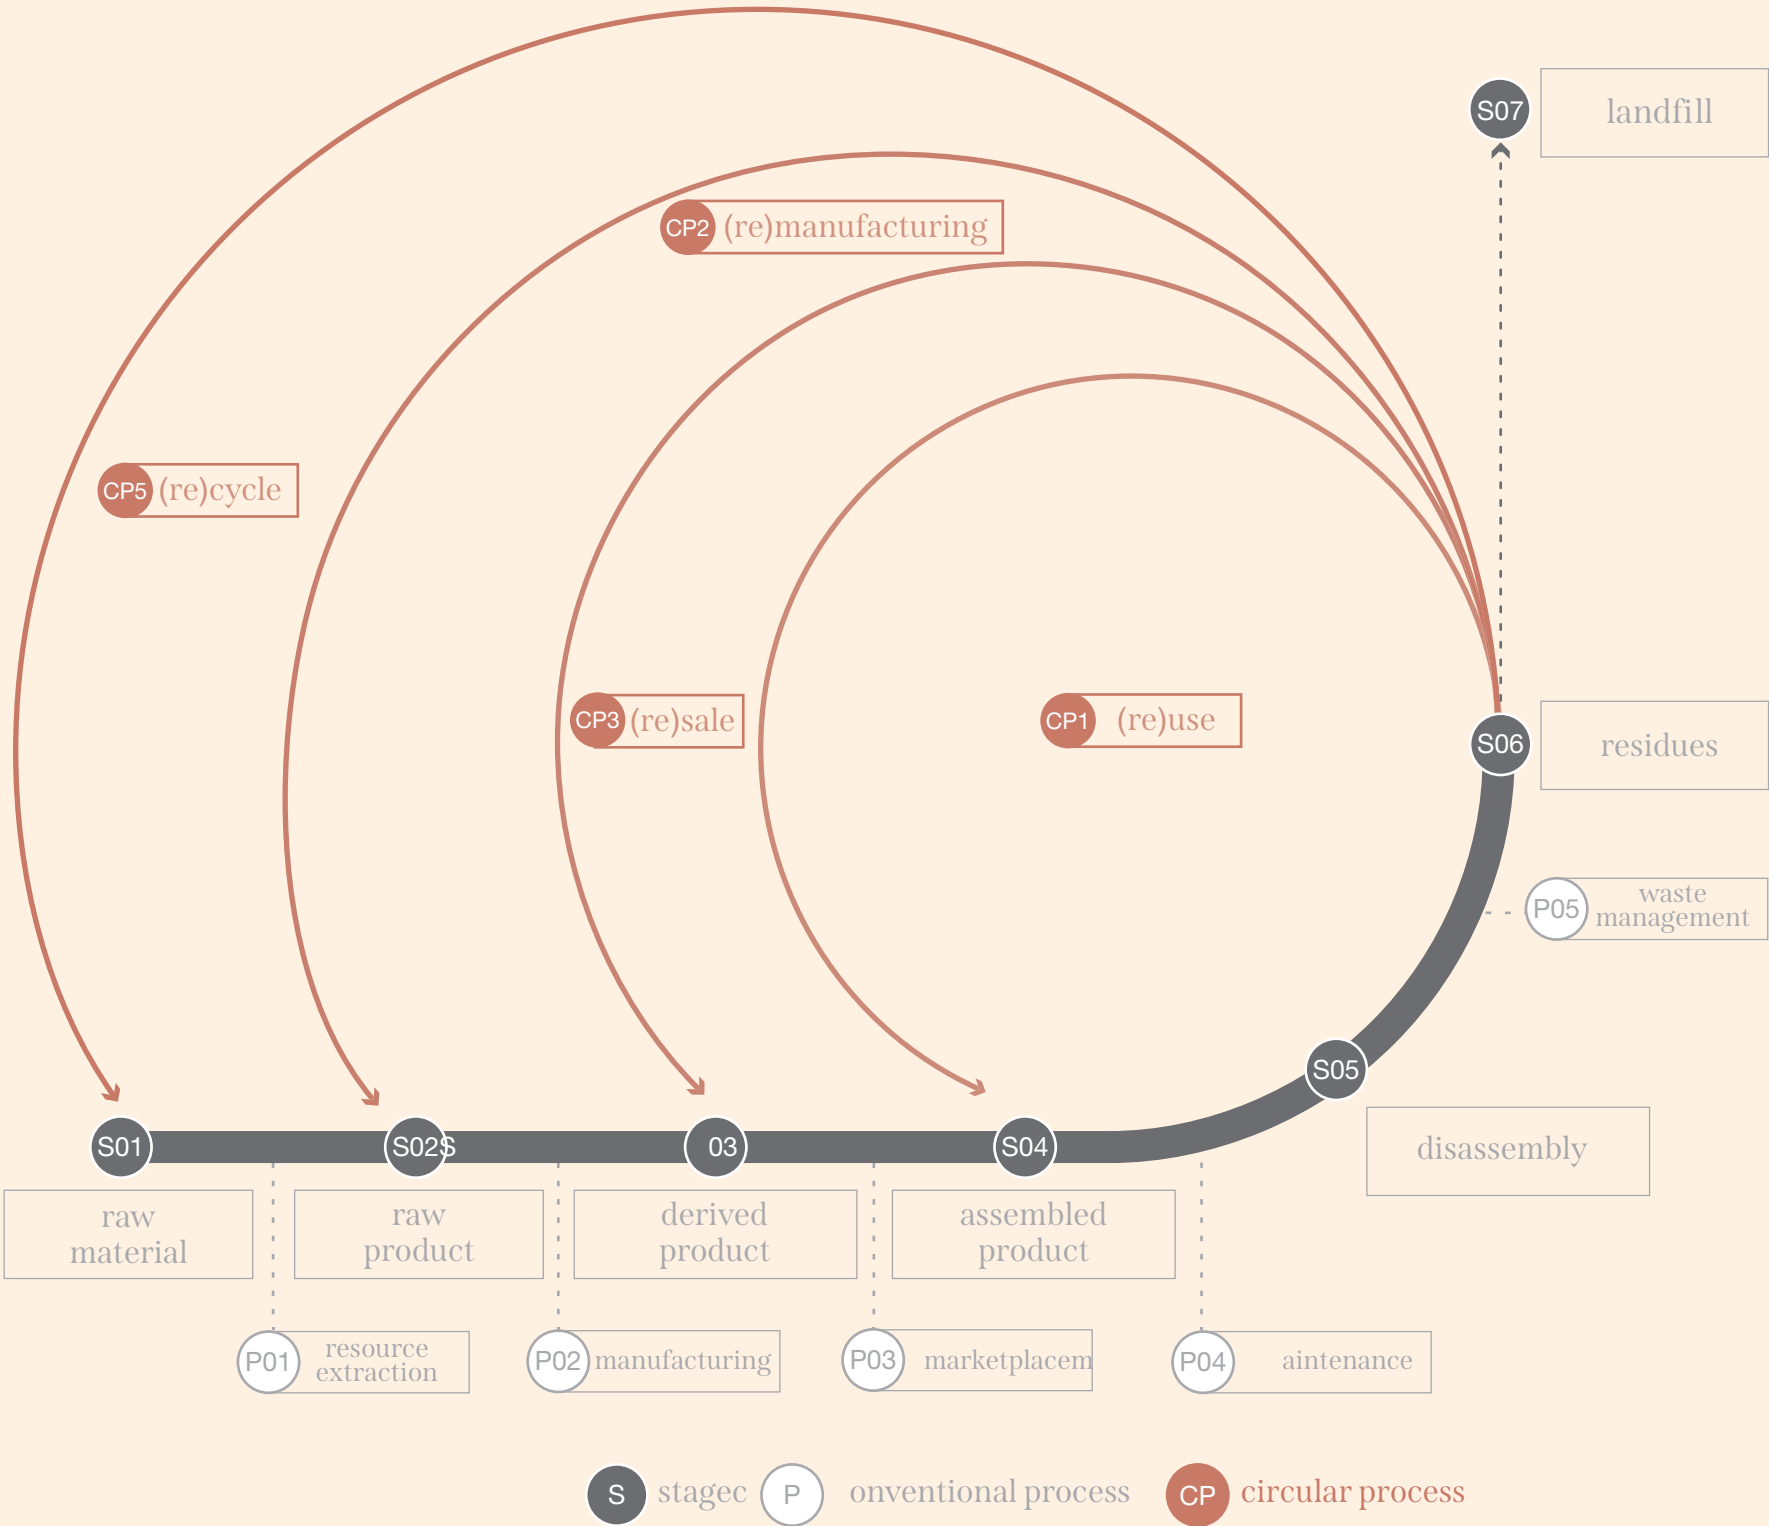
S07 landfill

CP2 (re)manufacturing

CP5 (re)cycle

CP3 (re)sale

CP1 (re)use

S06 residues

P05 waste management

S05

disassembly

S01 S02S 03 S04

raw material

raw product

derived product

assembled product

P01 resource extraction

P02 manufacturing

P03 marketplacem

P04 aintenance

S stagec P onventional process CP circular process